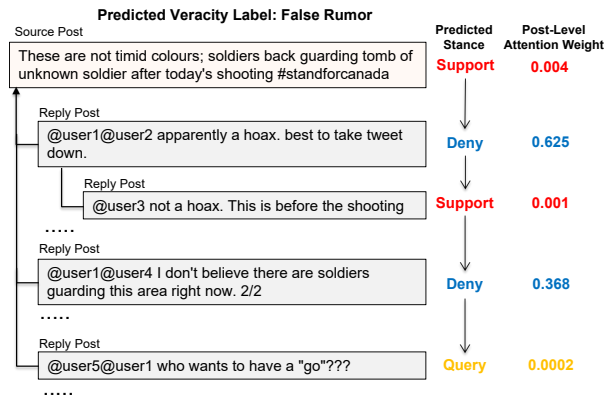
Predicted Veracity Label: False Rumor

Source Post

These are not timid colours; soldiers back guarding tomb of unknown soldier after today's shooting #standforcanada

Predicted Stance

Post-Level Attention Weight

Support

0.004

Reply Post

@user1@user2 apparently a hoax. best to take tweet down.

Deny

0.625

Reply Post

@user3 not a hoax. This is before the shooting

Support

0.001

.....

Reply Post

@user1@user4 I don't believe there are soldiers guarding this area right now. 2/2

Deny

0.368

.....

Reply Post

@user5@user1 who wants to have a "go"???

Query

0.0002

.....